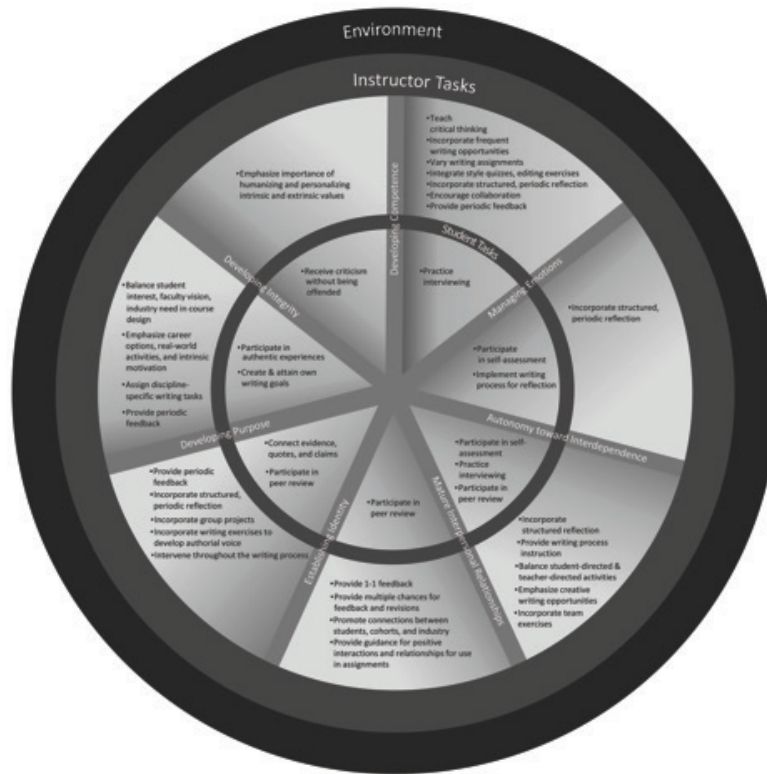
Environment

Instructor Tasks

Student Tasks

•Emphasize importance of humanizing and personalizing intrinsic and extrinsic values

Developing Competence

•Teach critical thinking
•Incorporate frequent writing opportunities
•Vary writing assignments
•Integrate style quizzes, editing exercises
•Incorporate structured, periodic reflection
•Encourage collaboration
•Provide periodic feedback

•Receive criticism without being offended

•Practice interviewing

Managing Emotions

•Incorporate structured, periodic reflection

Developing Integrity

•Balance student interest, faculty vision, industry need in course design
•Emphasize career options, real-world activities, and intrinsic motivation
•Assign discipline-specific writing tasks
•Provide periodic feedback

•Participate in authentic experiences
•Create & attain own writing goals

•Participate in self-assessment
•Implement writing process for reflection

Autonomy toward Interdependence

Developing Purpose

•Connect evidence, quotes, and claims
•Participate in peer review

•Participate in self-assessment
•Practice interviewing
•Participate in peer review

•Provide periodic feedback
•Incorporate structured, periodic reflection
•Incorporate group projects
•Incorporate writing exercises to develop authorial voice
•Intervene throughout the writing process

•Participate in peer review

Establishing Identity

Mature Interpersonal Relationships

•Incorporate structured reflection
•Provide writing process instruction
•Balance student-directed & teacher-directed activities
•Emphasize creative writing opportunities
•Incorporate team exercises

•Provide 1-1 feedback
•Provide multiple chances for feedback and revisions
•Promote connections between students, cohorts, and industry
•Provide guidance for positive interactions and relationships for use in assignments